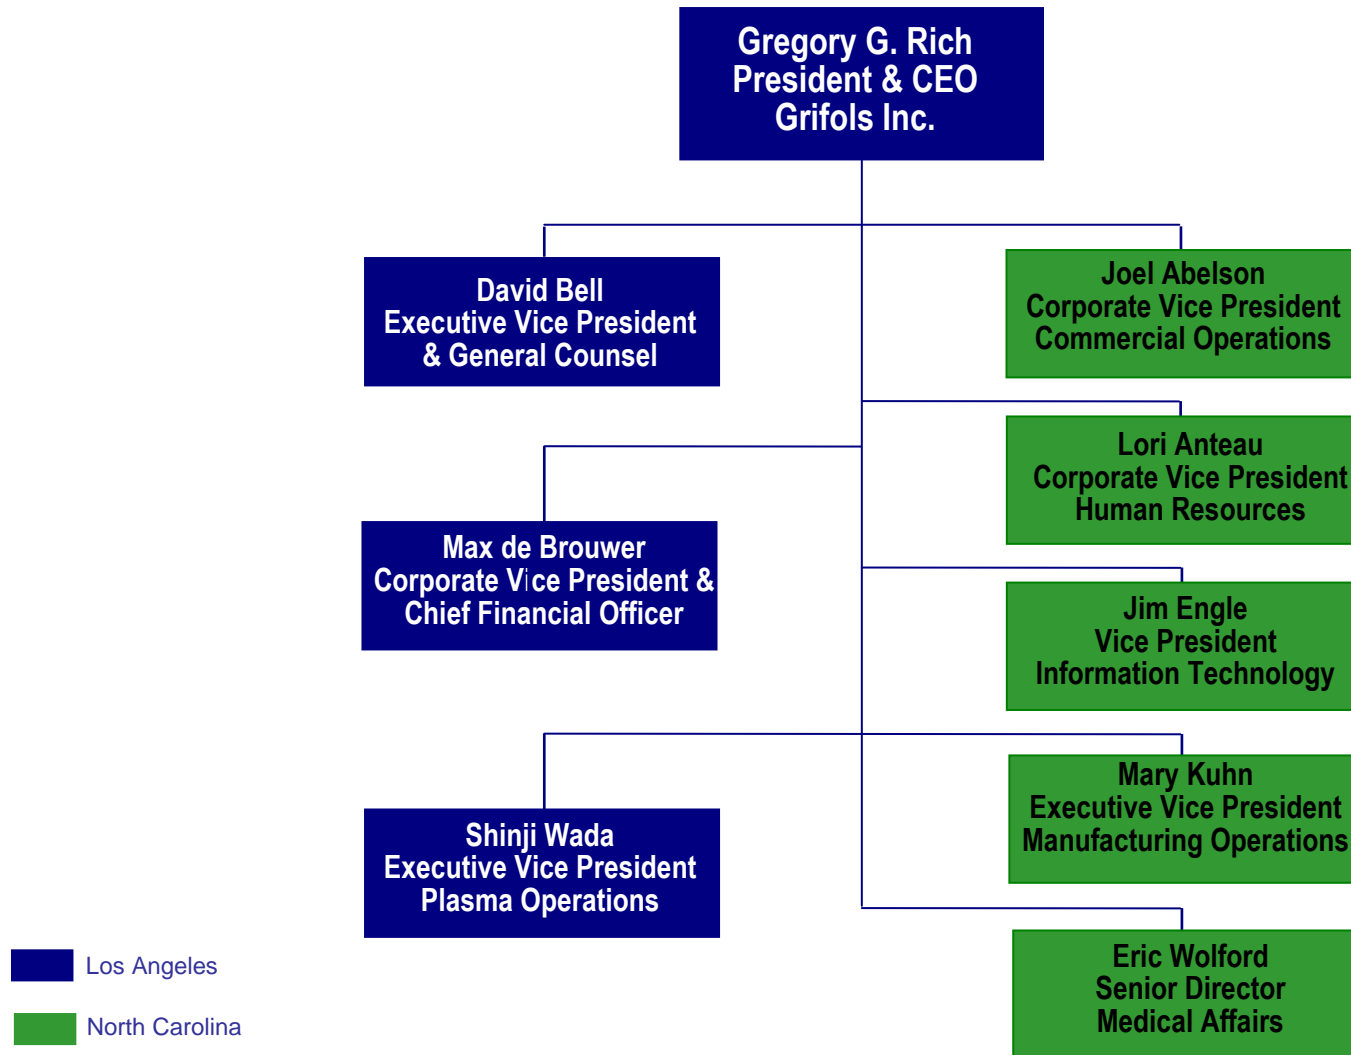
Gregory G. Rich
President & CEO
Grifols Inc.

David Bell
Executive Vice President
& General Counsel

Joel Abelson
Corporate Vice President
Commercial Operations

Lori Anteau
Corporate Vice President
Human Resources

Max de Brouwer
Corporate Vice President &
Chief Financial Officer

Jim Engle
Vice President
Information Technology

Mary Kuhn
Executive Vice President
Manufacturing Operations

Shinji Wada
Executive Vice President
Plasma Operations

Eric Wolford
Senior Director
Medical Affairs

Los Angeles

North Carolina